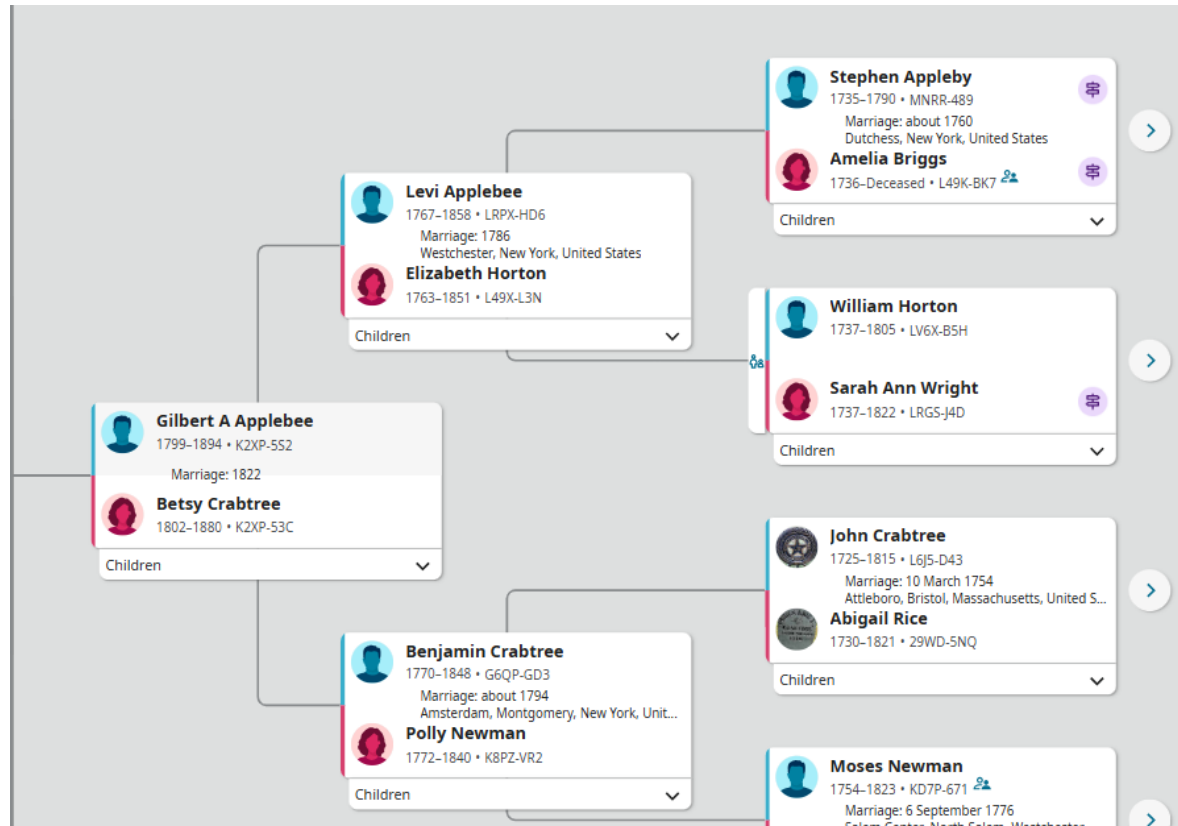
Stephen Appleby
1735–1790 • MNRR-489
Marriage: about 1760
Dutchess, New York, United States
Amelia Briggs
1736–Deceased • L49K-BK7
Children

Levi Applebee
1767–1858 • LRPX-HD6
Marriage: 1786
Westchester, New York, United States
Elizabeth Horton
1763–1851 • L49X-L3N
Children

William Horton
1737–1805 • LV6X-B5H
Sarah Ann Wright
1737–1822 • LRGS-J4D
Children

Gilbert A Applebee
1799–1894 • K2XP-5S2
Marriage: 1822
Betsy Crabtree
1802–1880 • K2XP-53C
Children

John Crabtree
1725–1815 • L6J5-D43
Marriage: 10 March 1754
Attleboro, Bristol, Massachusetts, United S...
Abigail Rice
1730–1821 • 29WD-5NQ
Children

Benjamin Crabtree
1770–1848 • G6QP-GD3
Marriage: about 1794
Amsterdam, Montgomery, New York, Unit...
Polly Newman
1772–1840 • K8PZ-VR2
Children

Moses Newman
1754–1823 • KD7P-671
Marriage: 6 September 1776
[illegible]